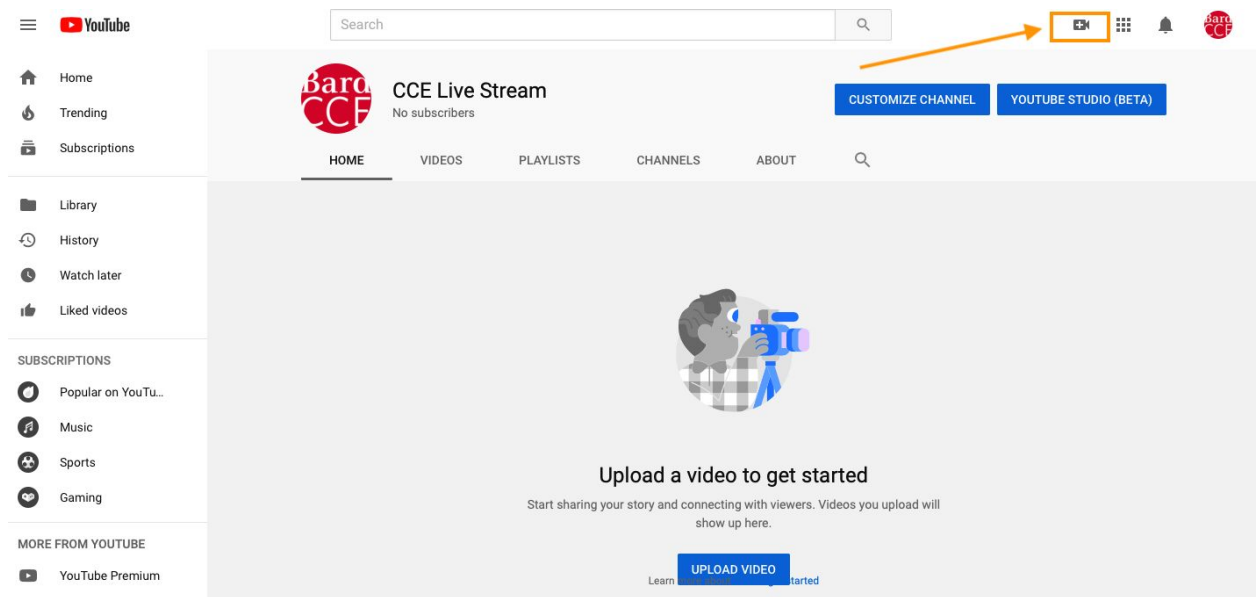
YouTube

Search

Bard CCE

Home
Trending
Subscriptions

Library
History
Watch later
Liked videos

SUBSCRIPTIONS
Popular on YouTu...
Music
Sports
Gaming

MORE FROM YOUTUBE
YouTube Premium

Bard CCE

CCE Live Stream
No subscribers

CUSTOMIZE CHANNEL
YOUTUBE STUDIO (BETA)

HOME
VIDEOS
PLAYLISTS
CHANNELS
ABOUT

Upload a video to get started

Start sharing your story and connecting with viewers. Videos you upload will show up here.

UPLOAD VIDEO

Learn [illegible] started